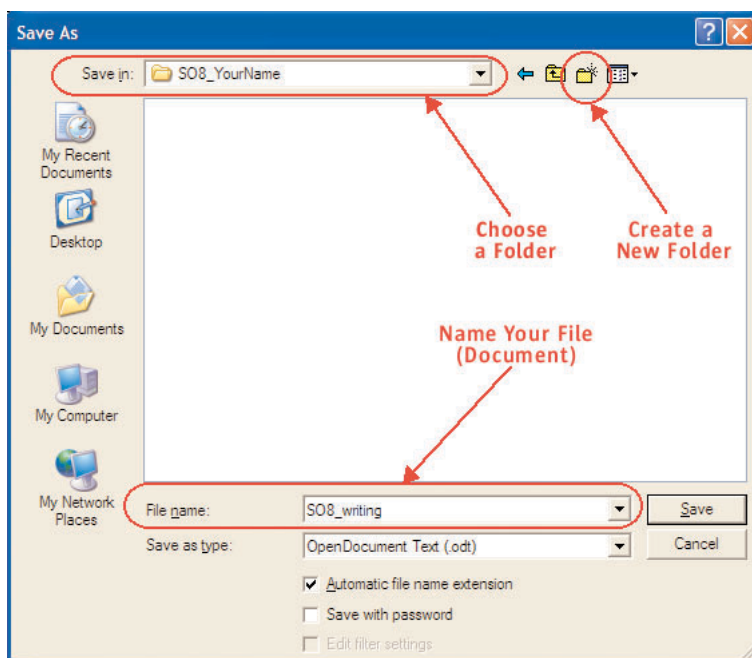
Save As

Save in: SO8_YourName

My Recent Documents

Desktop

My Documents

My Computer

My Network Places

Choose a Folder

Create a New Folder

Name Your File (Document)

File name: SO8_writing

Save as type: OpenDocument Text (.odt)

Save

Cancel

Automatic file name extension

Save with password

Edit filter settings